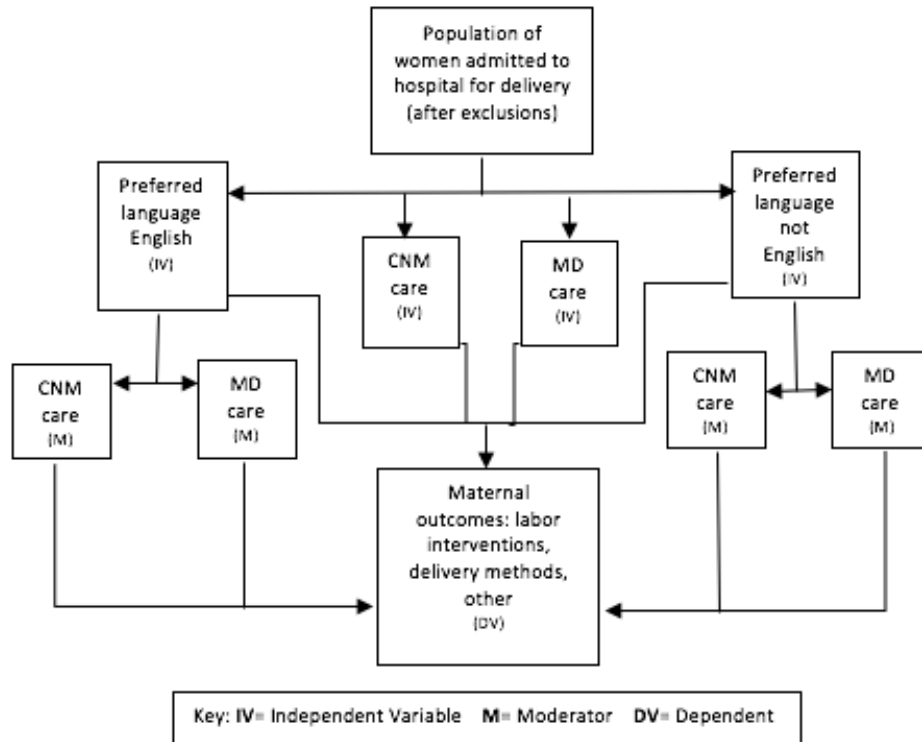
Population of women admitted to hospital for delivery (after exclusions)

Preferred language English (IV)

CNM care (IV)

MD care (IV)

Preferred language not English (IV)

CNM care (M)

MD care (M)

CNM care (M)

MD care (M)

Maternal outcomes: labor interventions, delivery methods, other (DV)

Key: **IV**= Independent Variable **M**= Moderator **DV**= Dependent